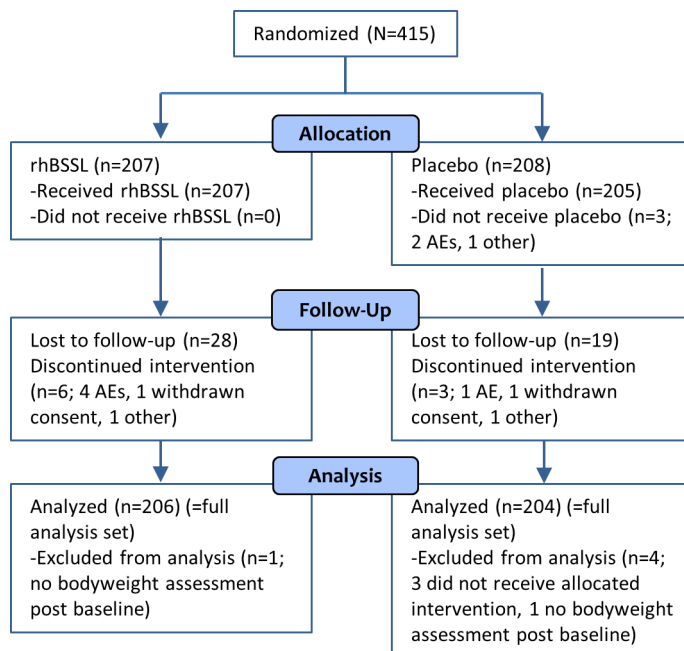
Randomized (N=415)

Allocation

rhBSSL (n=207)
-Received rhBSSL (n=207)
-Did not receive rhBSSL (n=0)

Placebo (n=208)
-Received placebo (n=205)
-Did not receive placebo (n=3; 2 AEs, 1 other)

Follow-Up

Lost to follow-up (n=28)
Discontinued intervention (n=6; 4 AEs, 1 withdrawn consent, 1 other)

Lost to follow-up (n=19)
Discontinued intervention (n=3; 1 AE, 1 withdrawn consent, 1 other)

Analysis

Analyzed (n=206) (=full analysis set)
-Excluded from analysis (n=1; no bodyweight assessment post baseline)

Analyzed (n=204) (=full analysis set)
-Excluded from analysis (n=4; 3 did not receive allocated intervention, 1 no bodyweight assessment post baseline)